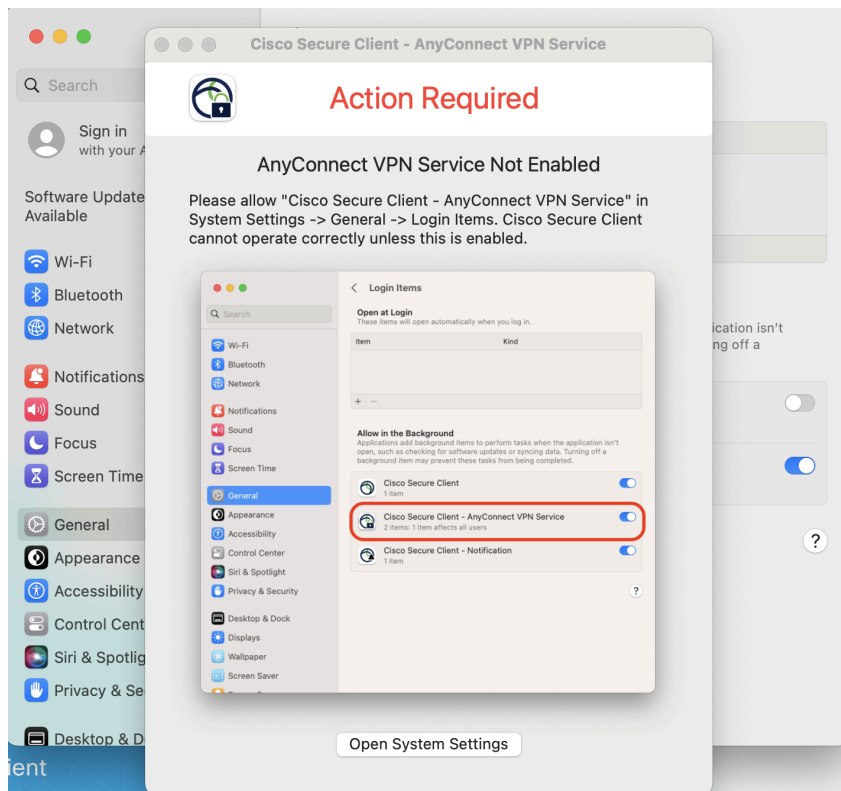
Search

Sign in
with your A

Software Update Available

Wi-Fi
Bluetooth
Network
Notifications
Sound
Focus
Screen Time
General
Appearance
Accessibility
Control Cent
Siri & Spotlig
Privacy & Se
Desktop & D

ient

ication isn't
ng off a

?

Cisco Secure Client - AnyConnect VPN Service

Action Required

AnyConnect VPN Service Not Enabled

Please allow "Cisco Secure Client - AnyConnect VPN Service" in System Settings -> General -> Login Items. Cisco Secure Client cannot operate correctly unless this is enabled.

Search
Wi-Fi
Bluetooth
Network
Notifications
Sound
Focus
Screen Time
General
Appearance
Accessibility
Control Center
Siri & Spotlight
Privacy & Security
Desktop & Dock
Displays
Wallpaper
Screen Saver

Login Items

Open at Login
These items will open automatically when you log in.

| Item | Kind |
|---|---|

+ −

Allow in the Background
Applications add background items to perform tasks when the application isn't open, such as checking for software updates or syncing data. Turning off a background item may prevent these tasks from being completed.

Cisco Secure Client
1 item

Cisco Secure Client - AnyConnect VPN Service
2 items: 1 item affects all users

Cisco Secure Client - Notification
1 item

?

Open System Settings